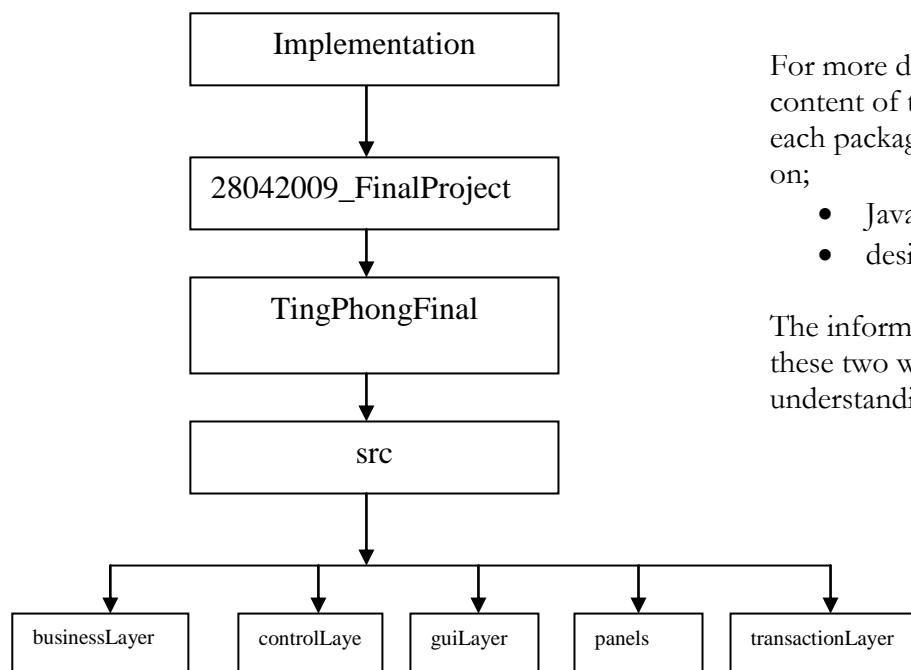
Implementation

28042009_FinalProject

TingPhongFinal

src

businessLayer

controlLaye

guiLayer

panels

transactionLayer

For more d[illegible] content of t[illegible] each packag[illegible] on;

- Java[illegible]
- desi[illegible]

The inform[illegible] these two w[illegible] understandi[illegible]